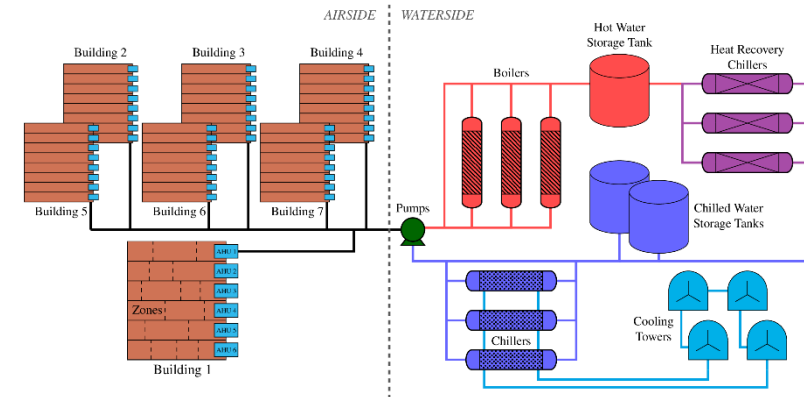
AIRSIDE

WATERSIDE

Building 2

Building 3

Building 4

Hot Water Storage Tank

Heat Recovery Chillers

Boilers

Building 5

Building 6

Building 7

Pumps

Chilled Water Storage Tanks

AHU 1

AHU 2

AHU 3

AHU 4

AHU 5

AHU 6

Zones

Building 1

Chillers

Cooling Towers